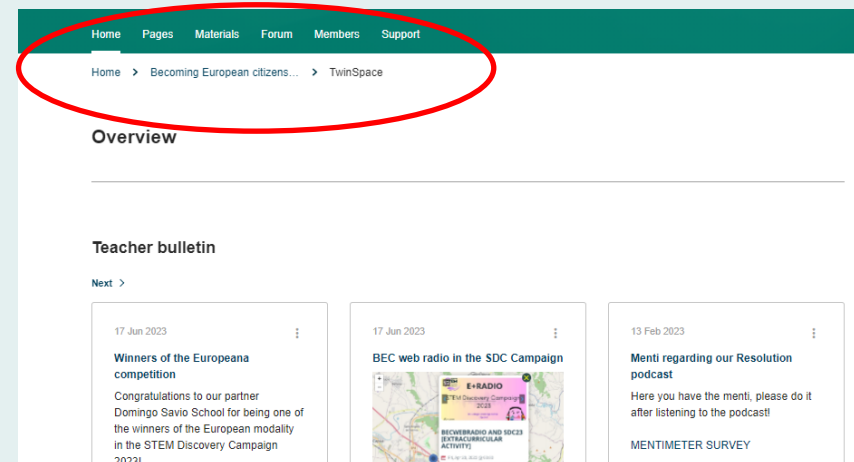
Home Pages Materials Forum Members Support

Home > Becoming European citizens... > TwinSpace

Overview

Teacher bulletin

Next >

17 Jun 2023

Winners of the Europeana competition

Congratulations to our partner Domingo Savio School for being one of the winners of the European modality in the STEM Discovery Campaign 2023!

17 Jun 2023

BEC web radio in the SDC Campaign

E+RADIO

STEM Discovery Campaign 2023

BECWEBRADIO AND SDC23 [EXTRACURRICULAR ACTIVITY]

13 Feb 2023

Menti regarding our Resolution podcast

Here you have the menti, please do it after listening to the podcast!

MENTIMETER SURVEY